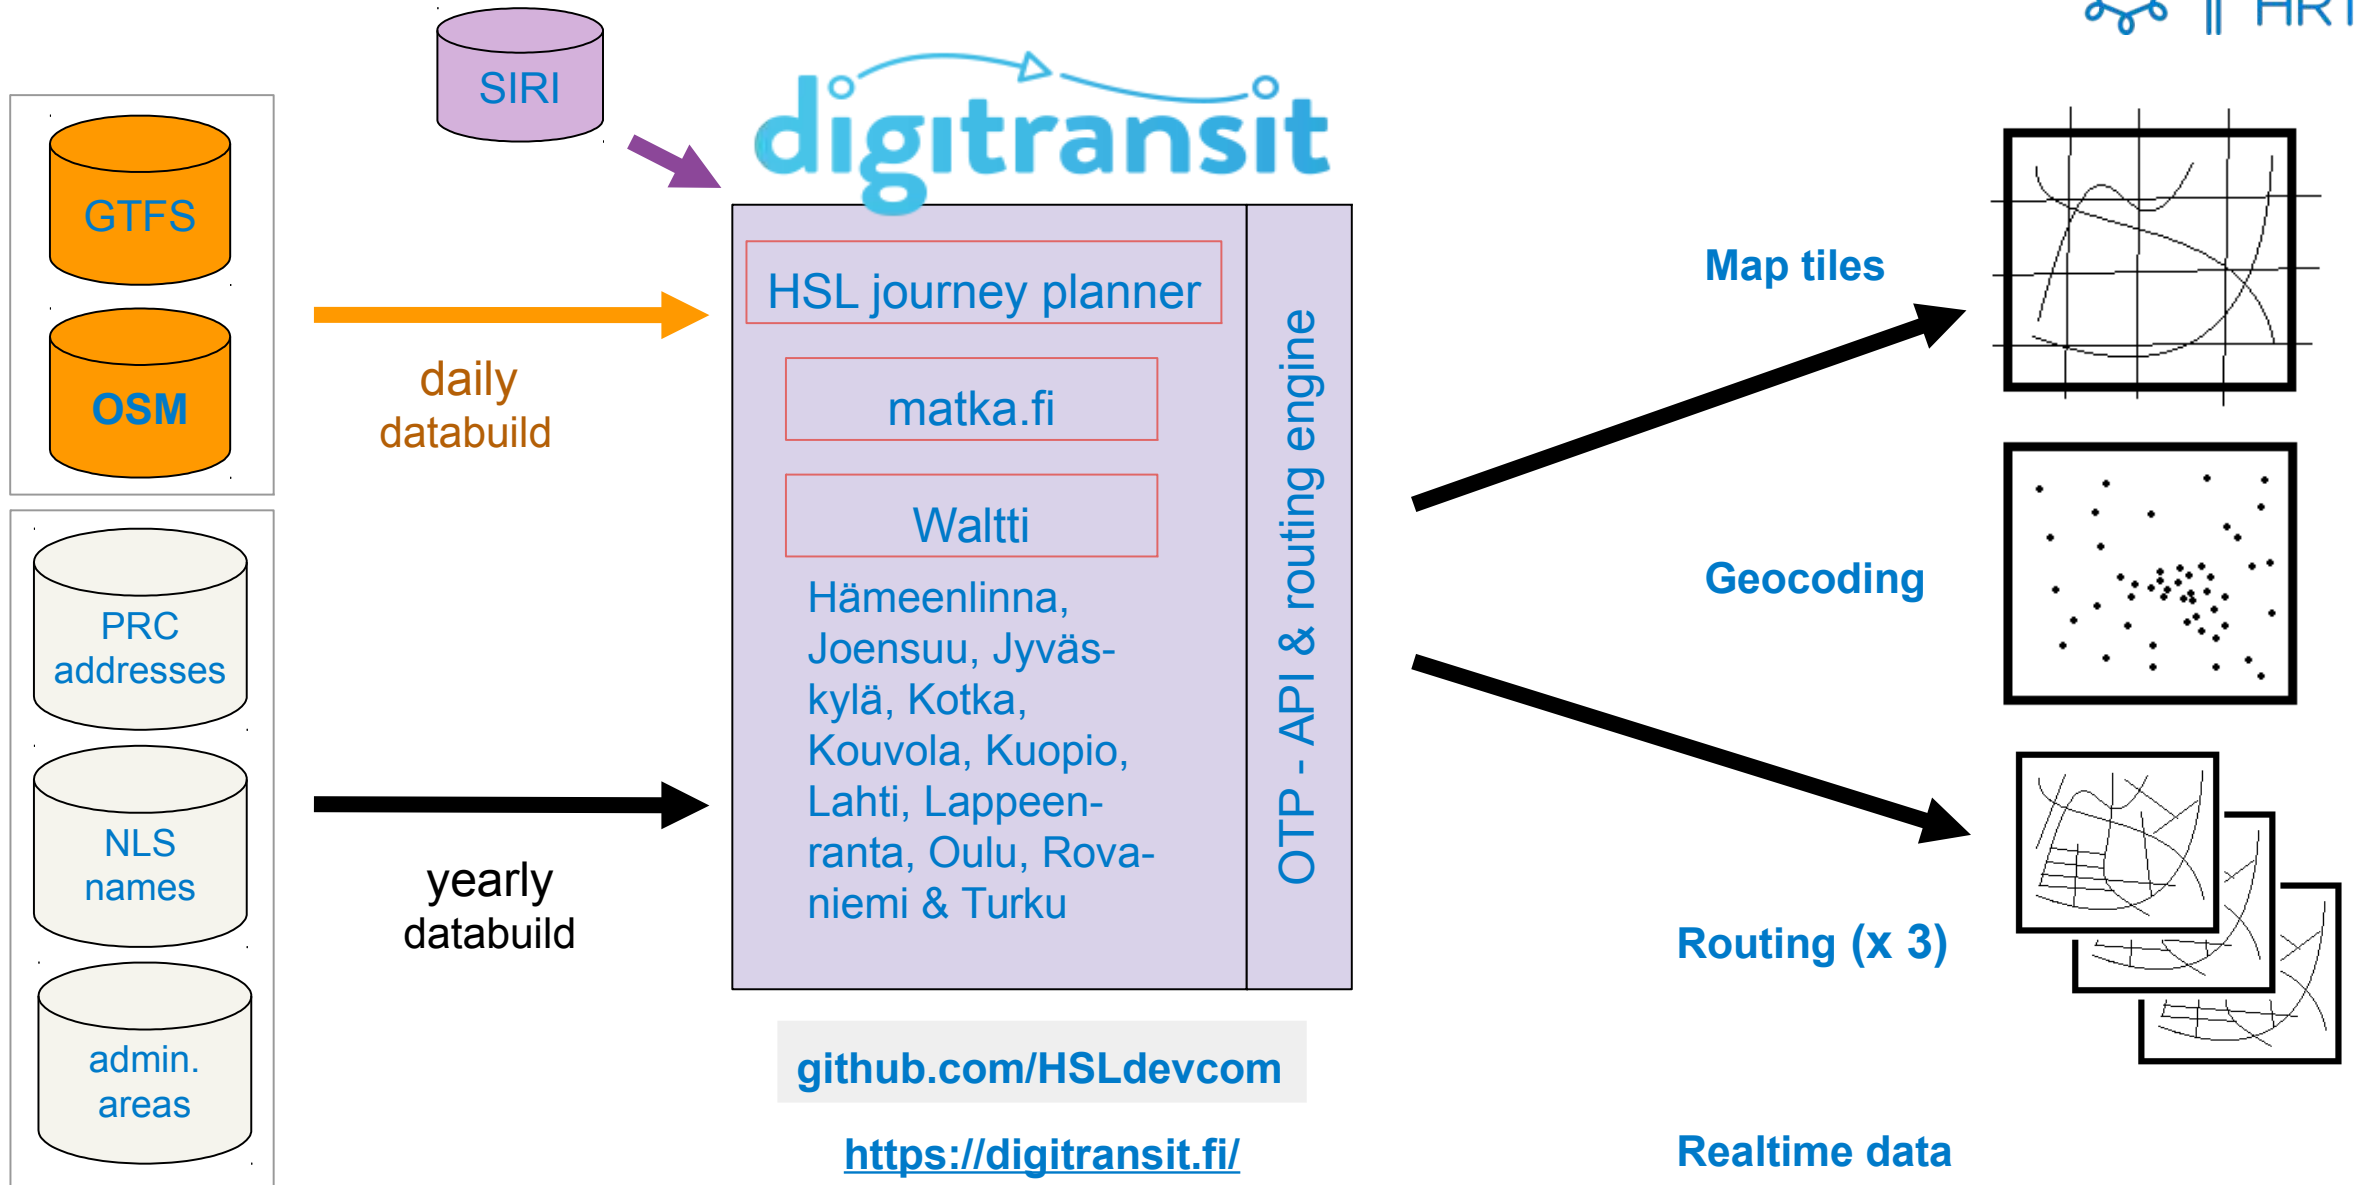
HRI

SIRI

digitransit

GTFS

OSM

daily databuild

HSL journey planner

matka.fi

Waltti

Hämeenlinna, Joensuu, Jyväskylä, Kotka, Kouvola, Kuopio, Lahti, Lappeenranta, Oulu, Rovaniemi & Turku

OTP - API & routing engine

Map tiles

Geocoding

Routing (x 3)

Realtime data

PRC addresses

NLS names

admin. areas

yearly databuild

github.com/HSLdevcom

https://digitransit.fi/